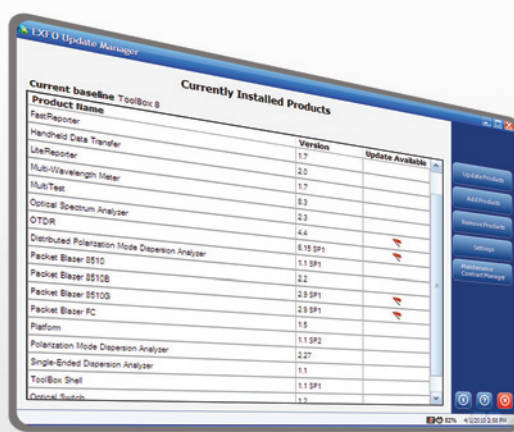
EXFO Update Manager

Currently Installed Products

Current baseline ToolBox 8

| Product Name | Version | Update Available |
|---|---|---|
| FastReporter | 1.7 | |
| Handheld Data Transfer | 2.0 | |
| LiteReporter | 1.7 | |
| Multi-Wavelength Meter | 8.3 | |
| MultiTest | 2.3 | |
| Optical Spectrum Analyzer | 4.4 | |
| OTDR | 6.15 SP1 | |
| Distributed Polarization Mode Dispersion Analyzer | 1.1 SP1 | |
| Packet Blazer 8510 | 2.2 | |
| Packet Blazer 8510B | 2.9 SP1 | |
| Packet Blazer 8510G | 2.9 SP1 | |
| Packet Blazer FC | 1.5 | |
| Platform | 1.1 SP2 | |
| Polarization Mode Dispersion Analyzer | 2.27 | |
| Single-Ended Dispersion Analyzer | 1.1 | |
| ToolBox Shell | 1.1 SP1 | |
| Optical Switch | 1.2 | |

Update Products

Add Products

Remove Products

Settings

Maintenance Contract Manager

82% 4/1/2010 2:56 PM